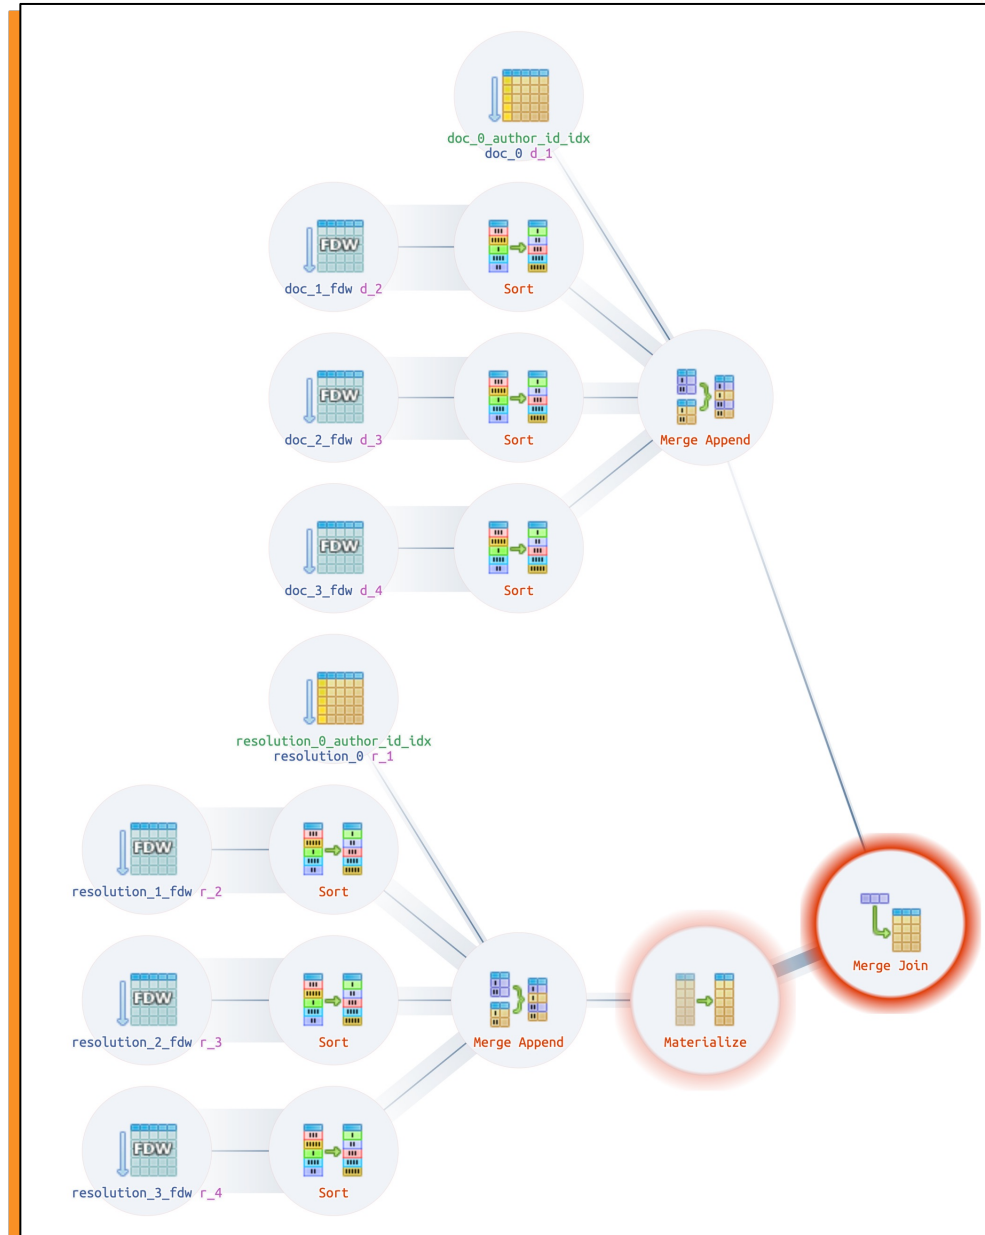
FDW
doc_0_author_id_idx
doc_0 d_1

FDW
doc_1_fdw d_2

Sort

FDW
doc_2_fdw d_3

Sort

Merge Append

FDW
doc_3_fdw d_4

Sort

resolution_0_author_id_idx
resolution_0 r_1

FDW
resolution_1_fdw r_2

Sort

FDW
resolution_2_fdw r_3

Sort

Merge Append

Materialize

Merge Join

FDW
resolution_3_fdw r_4

Sort